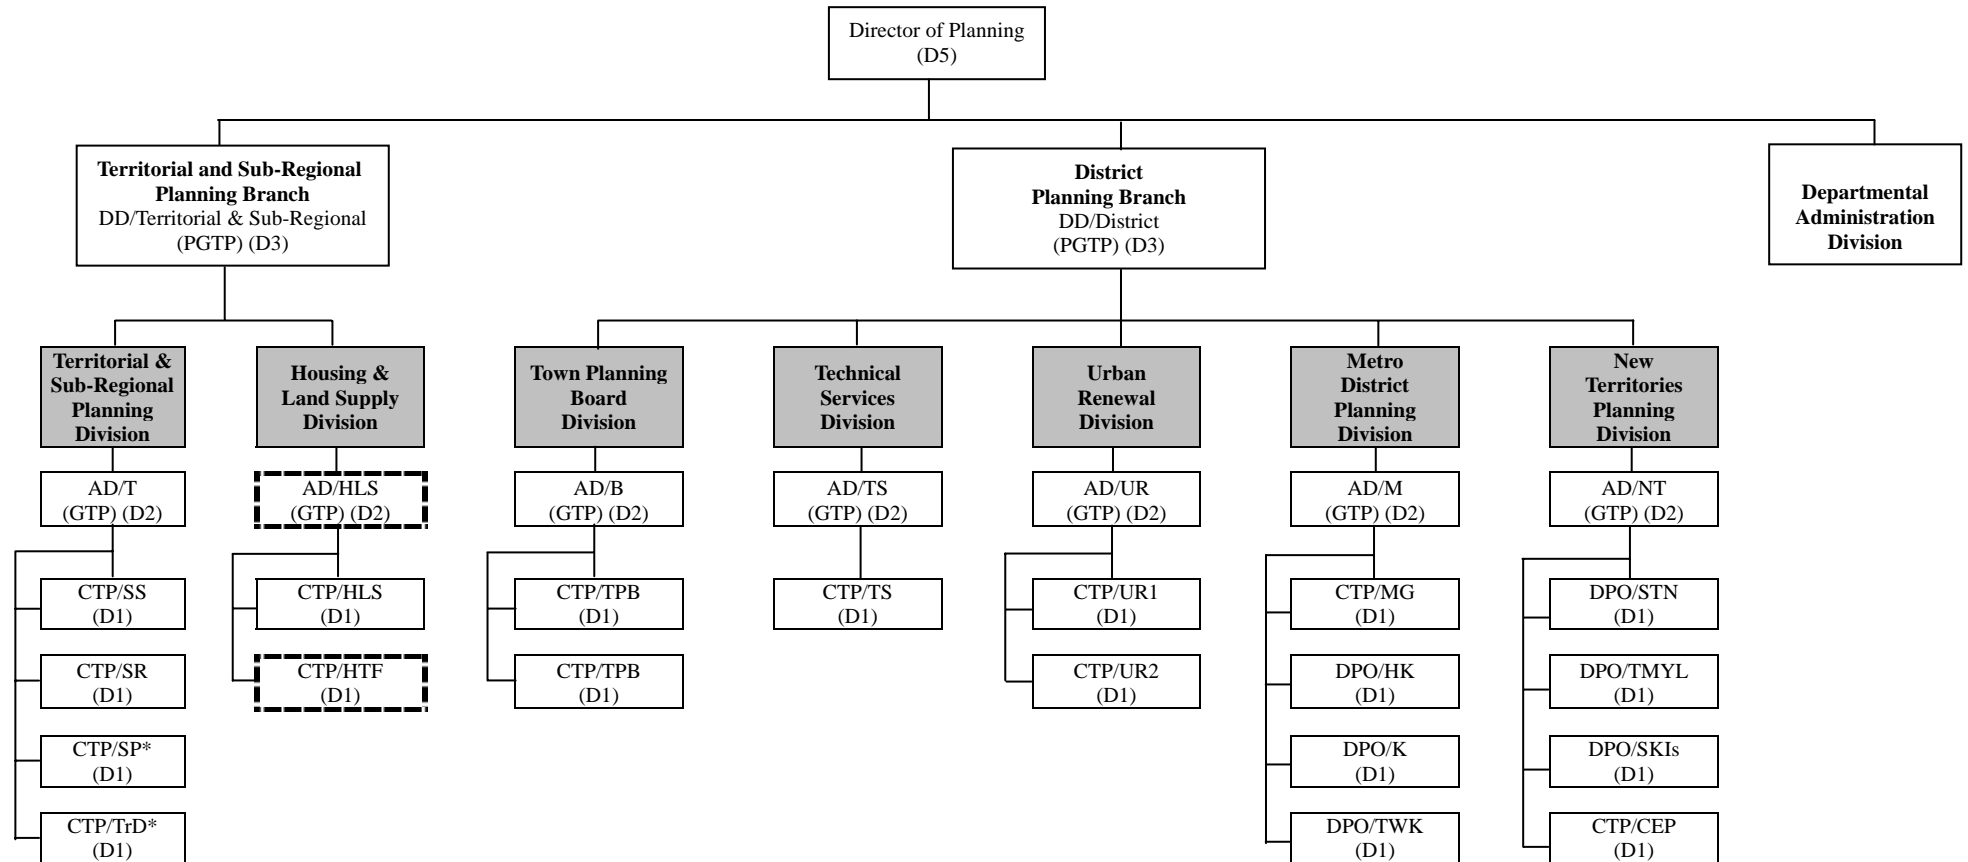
Director of Planning
(D5)

Territorial and Sub-Regional Planning Branch
DD/Territorial & Sub-Regional
(PGTP) (D3)

District Planning Branch
DD/District
(PGTP) (D3)

Departmental Administration Division

Territorial & Sub-Regional Planning Division

AD/T
(GTP) (D2)

CTP/SS
(D1)

CTP/SR
(D1)

CTP/SP*
(D1)

CTP/TrD*
(D1)

Housing & Land Supply Division

AD/HLS
(GTP) (D2)

CTP/HLS
(D1)

CTP/HTF
(D1)

Town Planning Board Division

AD/B
(GTP) (D2)

CTP/TPB
(D1)

CTP/TPB
(D1)

Technical Services Division

AD/TS
(GTP) (D2)

CTP/TS
(D1)

Urban Renewal Division

AD/UR
(GTP) (D2)

CTP/UR1
(D1)

CTP/UR2
(D1)

Metro District Planning Division

AD/M
(GTP) (D2)

CTP/MG
(D1)

DPO/HK
(D1)

DPO/K
(D1)

DPO/TWK
(D1)

New Territories Planning Division

AD/NT
(GTP) (D2)

DPO/STN
(D1)

DPO/TMYL
(D1)

DPO/SKIs
(D1)

CTP/CEP
(D1)